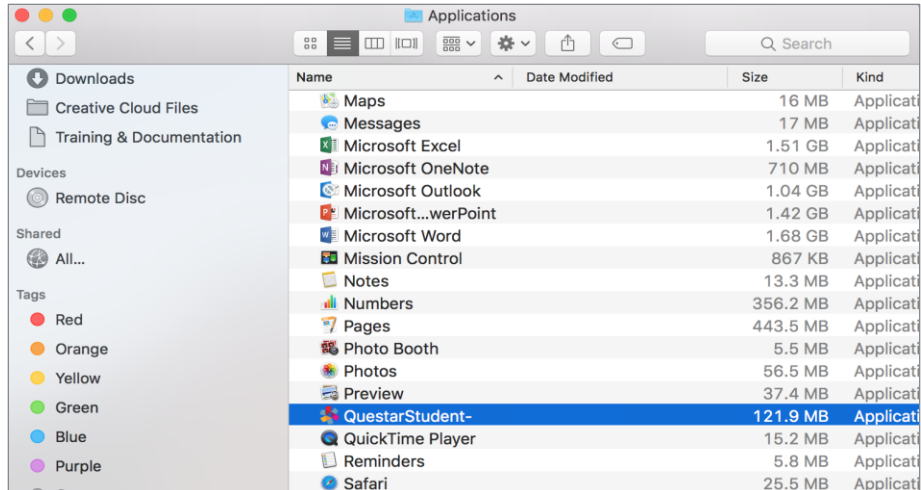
Applications

Search

Downloads
Creative Cloud Files
Training & Documentation

Devices
Remote Disc

Shared
All...

Tags
Red
Orange
Yellow
Green
Blue
Purple

| Name | Date Modified | Size | Kind |
|---|---|---|---|
| Maps | | 16 MB | Applicati |
| Messages | | 17 MB | Applicati |
| Microsoft Excel | | 1.51 GB | Applicati |
| Microsoft OneNote | | 710 MB | Applicati |
| Microsoft Outlook | | 1.04 GB | Applicati |
| Microsoft...werPoint | | 1.42 GB | Applicati |
| Microsoft Word | | 1.68 GB | Applicati |
| Mission Control | | 867 KB | Applicati |
| Notes | | 13.3 MB | Applicati |
| Numbers | | 356.2 MB | Applicati |
| Pages | | 443.5 MB | Applicati |
| Photo Booth | | 5.5 MB | Applicati |
| Photos | | 56.5 MB | Applicati |
| Preview | | 37.4 MB | Applicati |
| QuestarStudent- | | 121.9 MB | Applicati |
| QuickTime Player | | 15.2 MB | Applicati |
| Reminders | | 5.8 MB | Applicati |
| Safari | | 25.5 MB | Applicati |